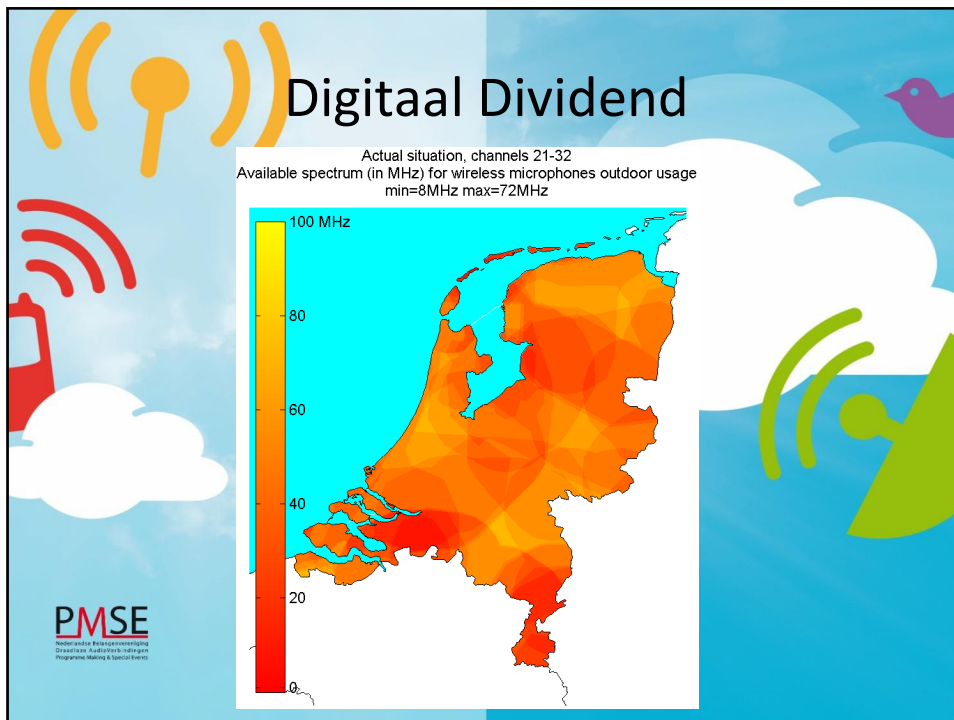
Digitaal Dividend

Actual situation, channels 21-32
Available spectrum (in MHz) for wireless microphones outdoor usage
min=8MHz max=72MHz

100 MHz
80
60
40
20
0

PMSE
Nederlandse Belangenvereniging
Draadloze AudioVerbindingen
Programme Making & Special Events